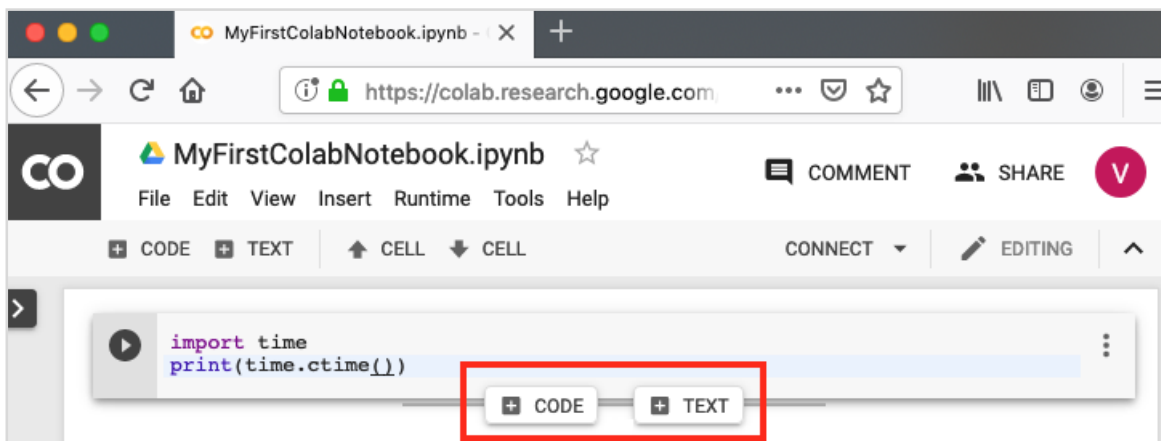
MyFirstColabNotebook.ipynb - C

https://colab.research.google.com/

CO

MyFirstColabNotebook.ipynb

File Edit View Insert Runtime Tools Help

COMMENT

SHARE

V

CODE TEXT CELL CELL

CONNECT

EDITING

import time
print(time.ctime())

CODE TEXT